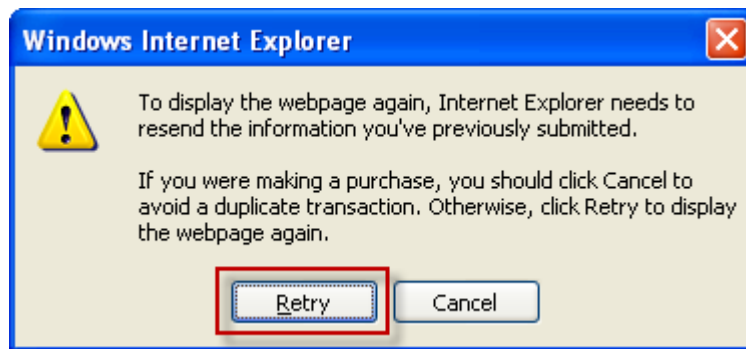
Windows Internet Explorer

To display the webpage again, Internet Explorer needs to resend the information you've previously submitted.

If you were making a purchase, you should click Cancel to avoid a duplicate transaction. Otherwise, click Retry to display the webpage again.

Retry

Cancel